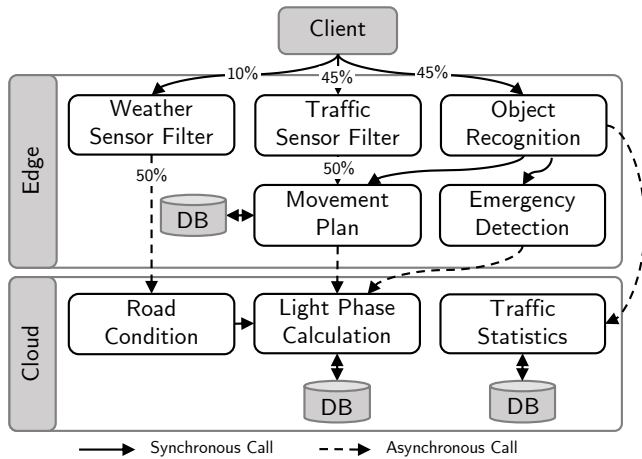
Client

10%

45%

45%

Edge

Weather Sensor Filter

Traffic Sensor Filter

Object Recognition

50%

50%

DB

Movement Plan

Emergency Detection

Cloud

Road Condition

Light Phase Calculation

Traffic Statistics

DB

DB

Synchronous Call

Asynchronous Call